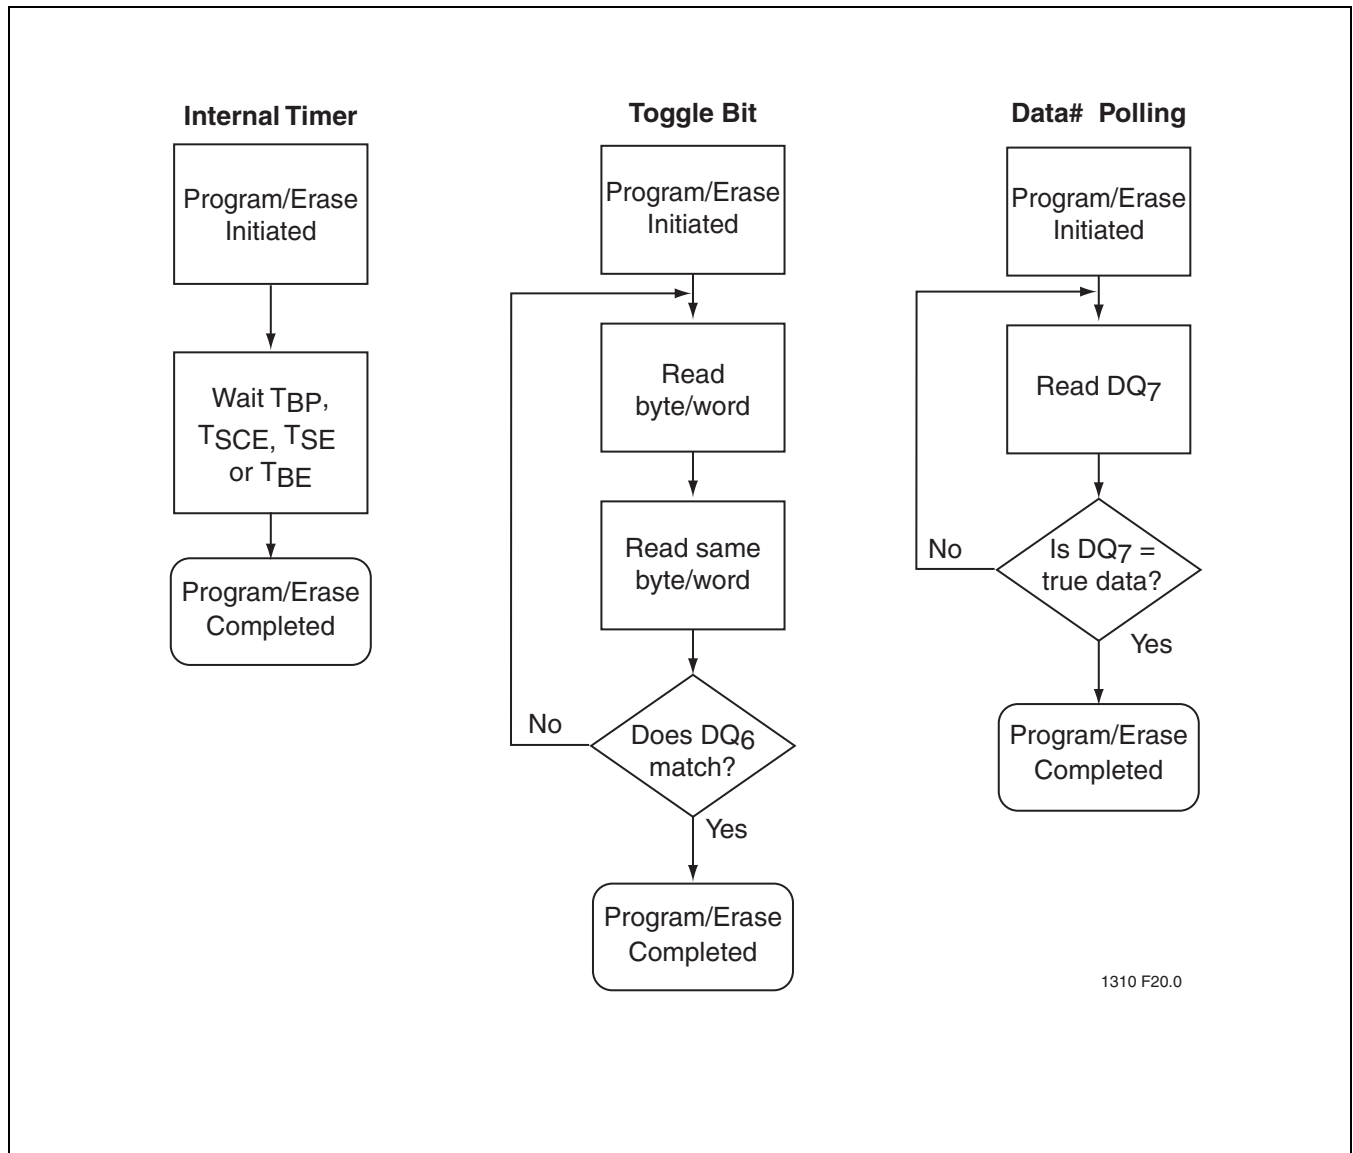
Internal Timer

Program/Erase Initiated

Wait $T_{BP}$, $T_{SCE}$, $T_{SE}$ or $T_{BE}$

Program/Erase Completed

Toggle Bit

Program/Erase Initiated

Read byte/word

Read same byte/word

No

Does $DQ_6$ match?

Yes

Program/Erase Completed

Data# Polling

Program/Erase Initiated

Read $DQ_7$

No

Is $DQ_7$ = true data?

Yes

Program/Erase Completed

1310 F20.0